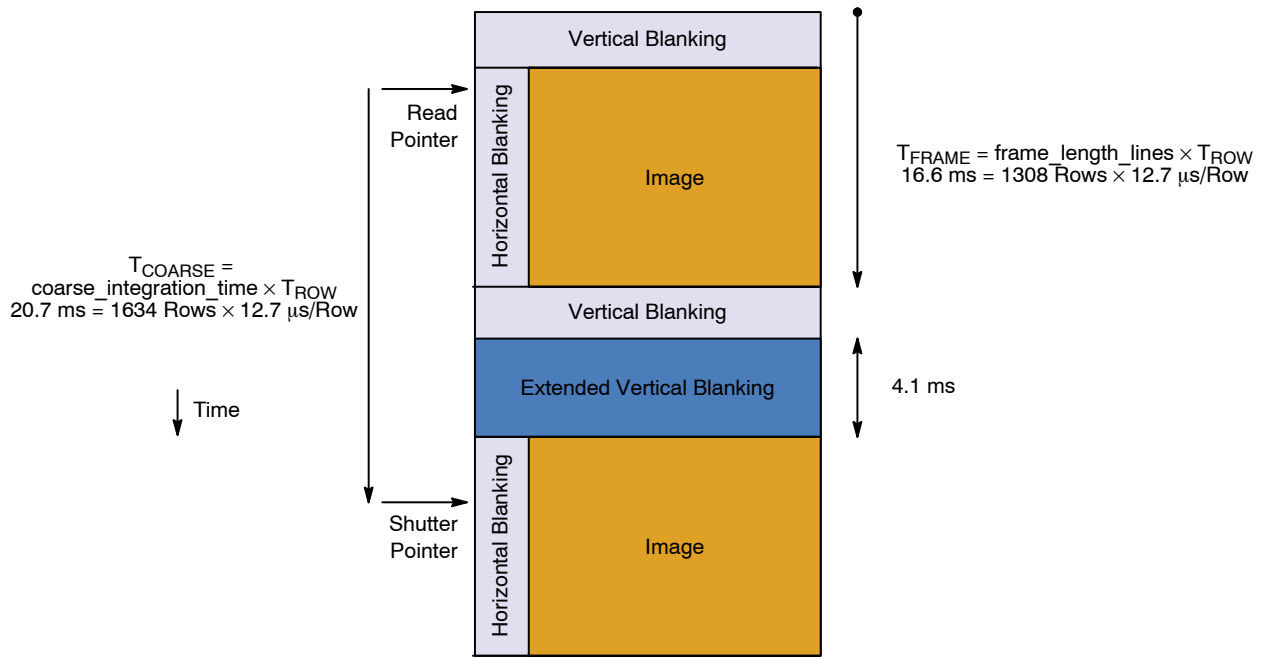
Vertical Blanking

Read Pointer

Horizontal Blanking

Image

$T_{FRAME}$ = frame_length_lines × $T_{ROW}$
16.6 ms = 1308 Rows × 12.7 μs/Row

$T_{COARSE}$ =
coarse_integration_time × $T_{ROW}$
20.7 ms = 1634 Rows × 12.7 μs/Row

Vertical Blanking

Extended Vertical Blanking

4.1 ms

Time

Shutter Pointer

Horizontal Blanking

Image